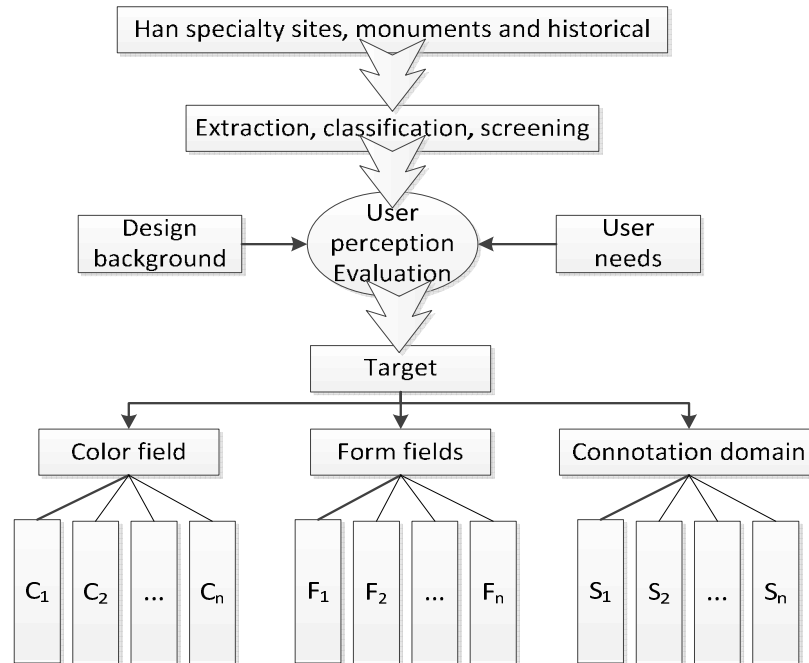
Han specialty sites, monuments and historical

Extraction, classification, screening

Design background

User perception Evaluation

User needs

Target

Color field

Form fields

Connotation domain

$C_1$

$C_2$

...

$C_n$

$F_1$

$F_2$

...

$F_n$

$S_1$

$S_2$

...

$S_n$